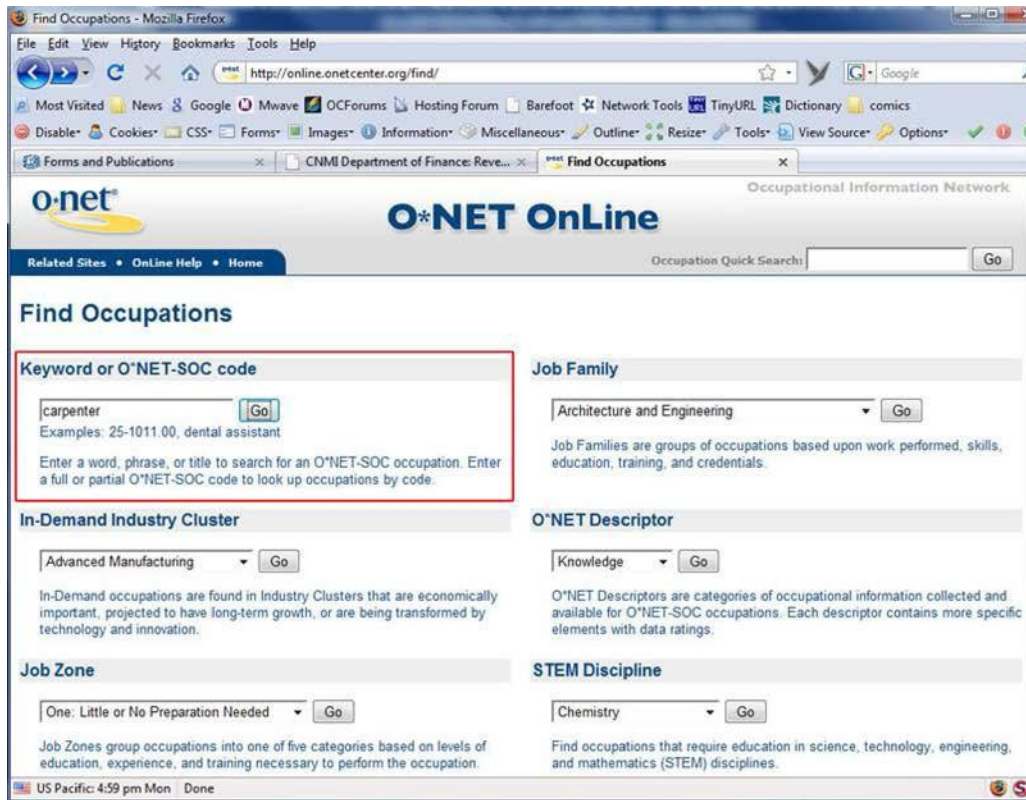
Find Occupations - Mozilla Firefox

File Edit View History Bookmarks Tools Help

http://online.onetcenter.org/find/

Google

Most Visited News Google Mwave OCForums Hosting Forum Barefoot Network Tools TinyURL Dictionary comics

Disable Cookies CSS Forms Images Information Miscellaneous Outline Resize Tools View Source Options

Forms and Publications | CNMI Department of Finance: Reve... | Find Occupations

o·net

Occupational Information Network

O*NET OnLine

Related Sites • OnLine Help • Home

Occupation Quick Search: Go

Find Occupations

Keyword or O*NET-SOC code

carpenter Go

Examples: 25-1011.00, dental assistant

Enter a word, phrase, or title to search for an O*NET-SOC occupation. Enter a full or partial O*NET-SOC code to look up occupations by code.

Job Family

Architecture and Engineering Go

Job Families are groups of occupations based upon work performed, skills, education, training, and credentials.

In-Demand Industry Cluster

Advanced Manufacturing Go

In-Demand occupations are found in Industry Clusters that are economically important, projected to have long-term growth, or are being transformed by technology and innovation.

O*NET Descriptor

Knowledge Go

O*NET Descriptors are categories of occupational information collected and available for O*NET-SOC occupations. Each descriptor contains more specific elements with data ratings.

Job Zone

One: Little or No Preparation Needed Go

Job Zones group occupations into one of five categories based on levels of education, experience, and training necessary to perform the occupation.

STEM Discipline

Chemistry Go

Find occupations that require education in science, technology, engineering, and mathematics (STEM) disciplines.

US Pacific: 4:59 pm Mon Done